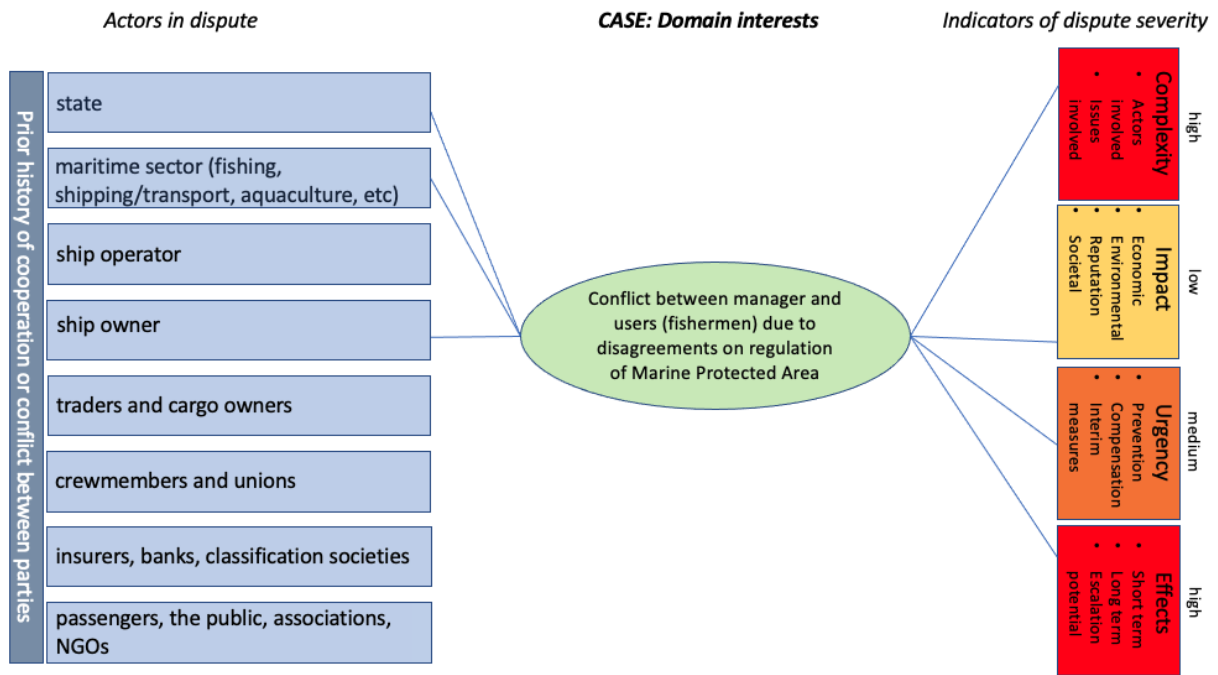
Actors in dispute

CASE: Domain interests

Indicators of dispute severity

Prior history of cooperation or conflict between parties

state

maritime sector (fishing, shipping/transport, aquaculture, etc)

ship operator

ship owner

traders and cargo owners

crewmembers and unions

insurers, banks, classification societies

passengers, the public, associations, NGOs

Conflict between manager and users (fishermen) due to disagreements on regulation of Marine Protected Area

Complexity
• Actors involved
• Issues involved

high

Impact
• Economic
• Environmental
• Reputation
• Societal

low

Urgency
• Prevention
• Compensation
• Interim measures

medium

Effects
• Short term
• Long term
• Escalation potential

high